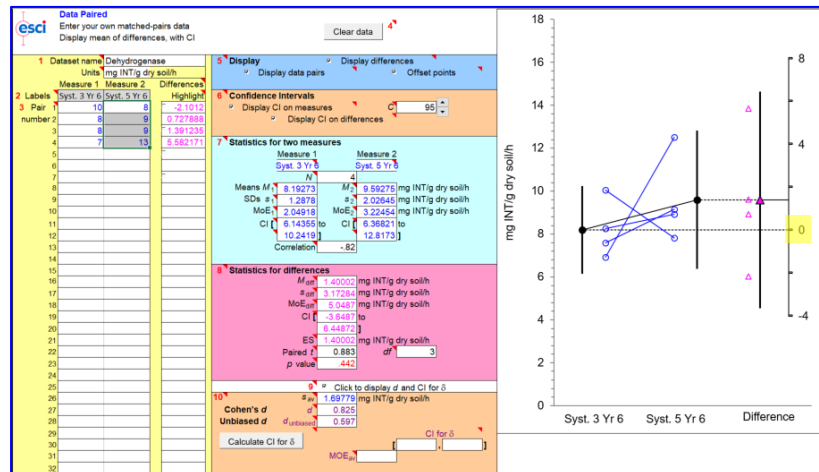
esci

Data Paired
Enter your own matched-pairs data
Display mean of differences, with CI

Clear data 4

1 Dataset name Dehydrogenase
Units mg INT/g dry soil/h
Measure 1 Measure 2 Differences
2 Labels Syst. 3 Yr 6 Syst. 5 Yr 6 Highlight

| | | Measure 1 | Measure 2 | Differences |
|---|---|---|---|---|
| 3 Pair | 1 | 10 | 8 | -2.1012 |
| number | 2 | 8 | 9 | 0.727888 |
| | 3 | 8 | 9 | 1.391235 |
| | 4 | 7 | 13 | 5.582171 |

5 6 7 8 9 10 11 12 13 14 15 16 17 18 19 20 21 22 23 24 25 26 27 28 29 30 31 32

5 Display Display differences
Display data pairs Offset points

6 Confidence intervals
Display CI on measures C 95
Display CI on differences

7 Statistics for two measures
Measure 1 Measure 2
Syst. 3 Yr 6 Syst. 5 Yr 6
N 4
Means $M_1$ 8.19273 $M_2$ 9.59275 mg INT/g dry soil/h
SDs $s_1$ 1.2878 $s_2$ 2.02645 mg INT/g dry soil/h
MoE$_1$ 2.04918 MoE$_2$ 3.22454 mg INT/g dry soil/h
CI 6.14355 to CI 6.36821 to
10.2419 12.8173
Correlation -.82

8 Statistics for differences
$M_{diff}$ 1.40002 mg INT/g dry soil/h
$s_{diff}$ 3.17284 mg INT/g dry soil/h
MoE$_{diff}$ 5.0487 mg INT/g dry soil/h
CI [ -3.6487 to
6.44872 ]
ES 1.40002 mg INT/g dry soil/h
Paired $t$ 0.883 $df$ 3
$p$ value .442

9 Click to display $d$ and CI for $\delta$

10 $s_{av}$ 1.69779 mg INT/g dry soil/h
Cohen's $d$ $d$ 0.825
Unbiased $d$ $d_{unbiased}$ 0.597
Calculate CI for $\delta$
CI for $\delta$
[ , ]
MoE$_{av}$

18 16 14 12 10 8 6 4 2 0
mg INT/g dry soil/h
8 4 0 -4
Syst. 3 Yr 6 Syst. 5 Yr 6 Difference